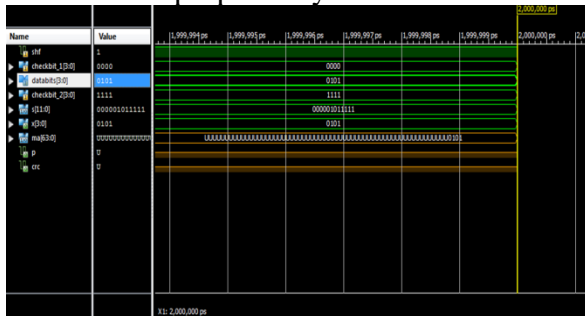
2,000,000 ps

| Name | Value |
|---|---|
| shf | 1 |
| checkbit_1[3:0] | 0000 |
| databits[3:0] | 0101 |
| checkbit_2[3:0] | 1111 |
| s[11:0] | 000001011111 |
| x[3:0] | 0101 |
| maj[63:0] | UUUUUUUUUUUUU |
| p | U |
| crc | U |

1,999,994 ps 1,999,995 ps 1,999,996 ps 1,999,997 ps 1,999,998 ps 1,999,999 ps 2,000,000 ps 2,0

0000

0101

1111

000001011111

0101

UUUUUUUUUUUUUUUUUUUUUUUUUUUUUUUUUUUUUUUUUUUUUUUUUUUUUUUUUUUUU0101

X1: 2,000,000 ps